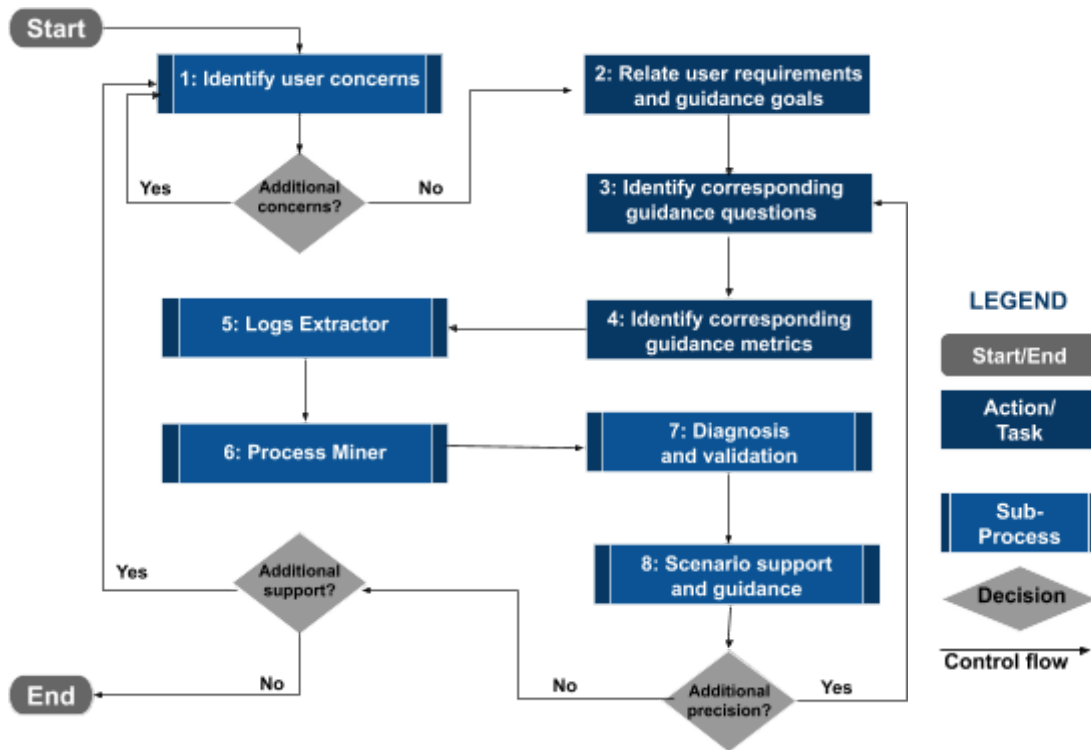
Start

1: Identify user concerns

Additional concerns?

Yes

No

2: Relate user requirements and guidance goals

3: Identify corresponding guidance questions

4: Identify corresponding guidance metrics

5: Logs Extractor

6: Process Miner

7: Diagnosis and validation

8: Scenario support and guidance

Additional precision?

No

Yes

Additional support?

Yes

No

End

LEGEND

Start/End

Action/ Task

Sub-Process

Decision

Control flow